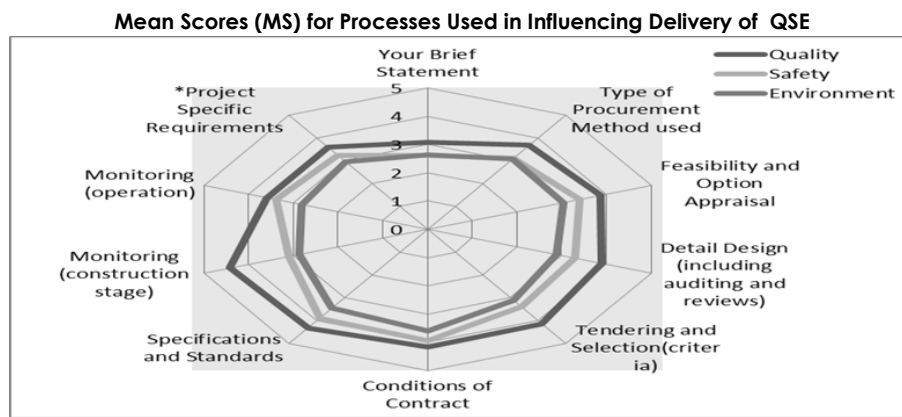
Mean Scores (MS) for Processes Used in Influencing Delivery of QSE

Quality
Safety
Environment

Your Brief Statement
5
4
3
2
1
0
Type of Procurement Method used
Feasibility and Option Appraisal
Detail Design (including auditing and reviews)
Tendering and Selection(criter ia)
Conditions of Contract
Specifications and Standards
Monitoring (construction stage)
Monitoring (operation)
*Project Specific Requirements